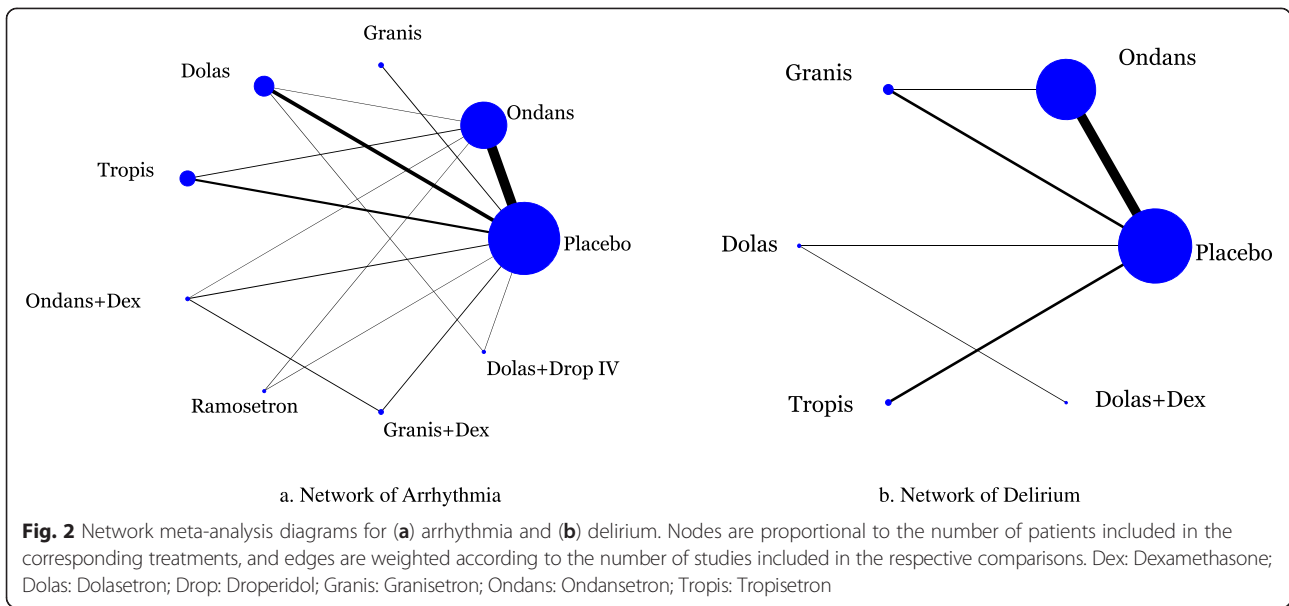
Granis

Dolas

Ondans

Tropis

Placebo

Ondans+Dex

Dolas+Drop IV

Ramosetron

Granis+Dex

a. Network of Arrhythmia

Granis

Ondans

Dolas

Placebo

Tropis

Dolas+Dex

b. Network of Delirium

**Fig. 2** Network meta-analysis diagrams for (**a**) arrhythmia and (**b**) delirium. Nodes are proportional to the number of patients included in the corresponding treatments, and edges are weighted according to the number of studies included in the respective comparisons. Dex: Dexamethasone; Dolas: Dolasetron; Drop: Droperidol; Granis: Granisetron; Ondans: Ondansetron; Tropis: Tropisetron